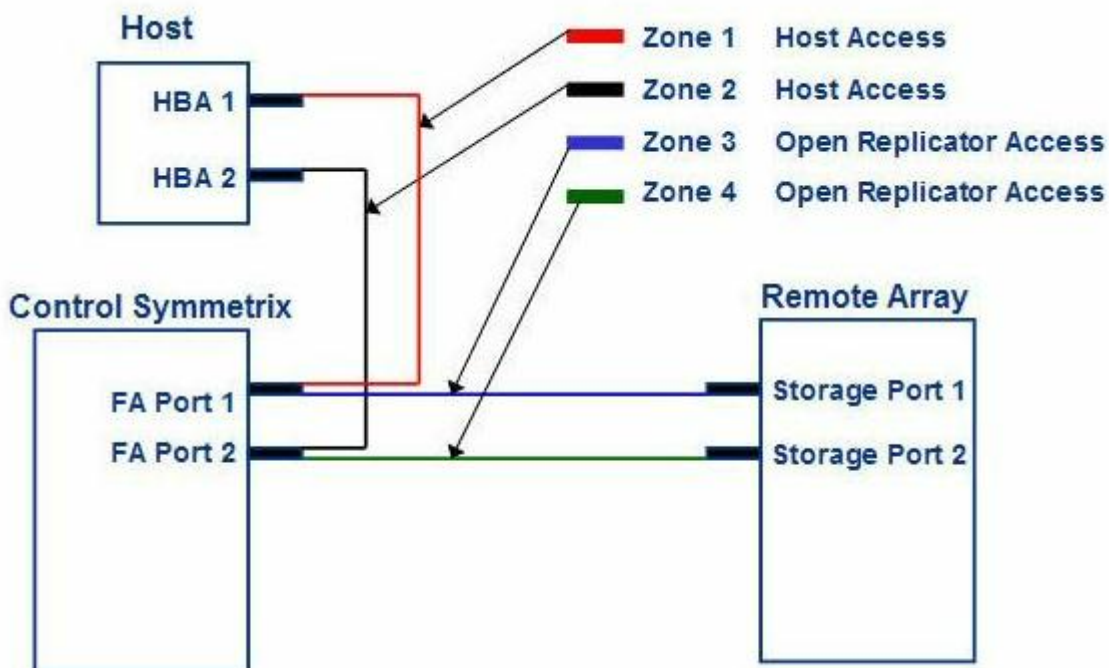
Host

HBA 1

HBA 2

Zone 1 Host Access
Zone 2 Host Access
Zone 3 Open Replicator Access
Zone 4 Open Replicator Access

Control Symmetrix

FA Port 1

FA Port 2

Remote Array

Storage Port 1

Storage Port 2